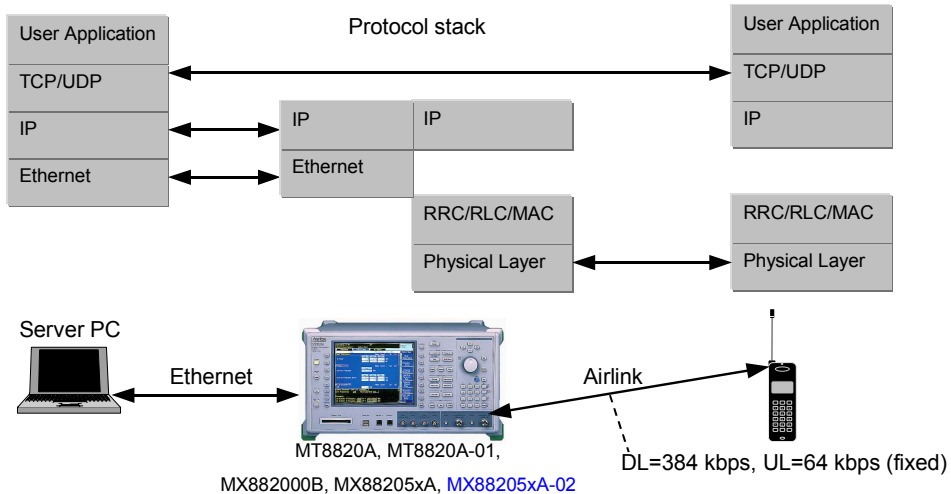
Protocol stack

User Application
TCP/UDP
IP
Ethernet

IP
Ethernet

IP
RRC/RLC/MAC
Physical Layer

User Application
TCP/UDP
IP
RRC/RLC/MAC
Physical Layer

Server PC

Ethernet

Airlink

MT8820A, MT8820A-01,
MX882000B, MX88205xA, MX88205xA-02

DL=384 kbps, UL=64 kbps (fixed)